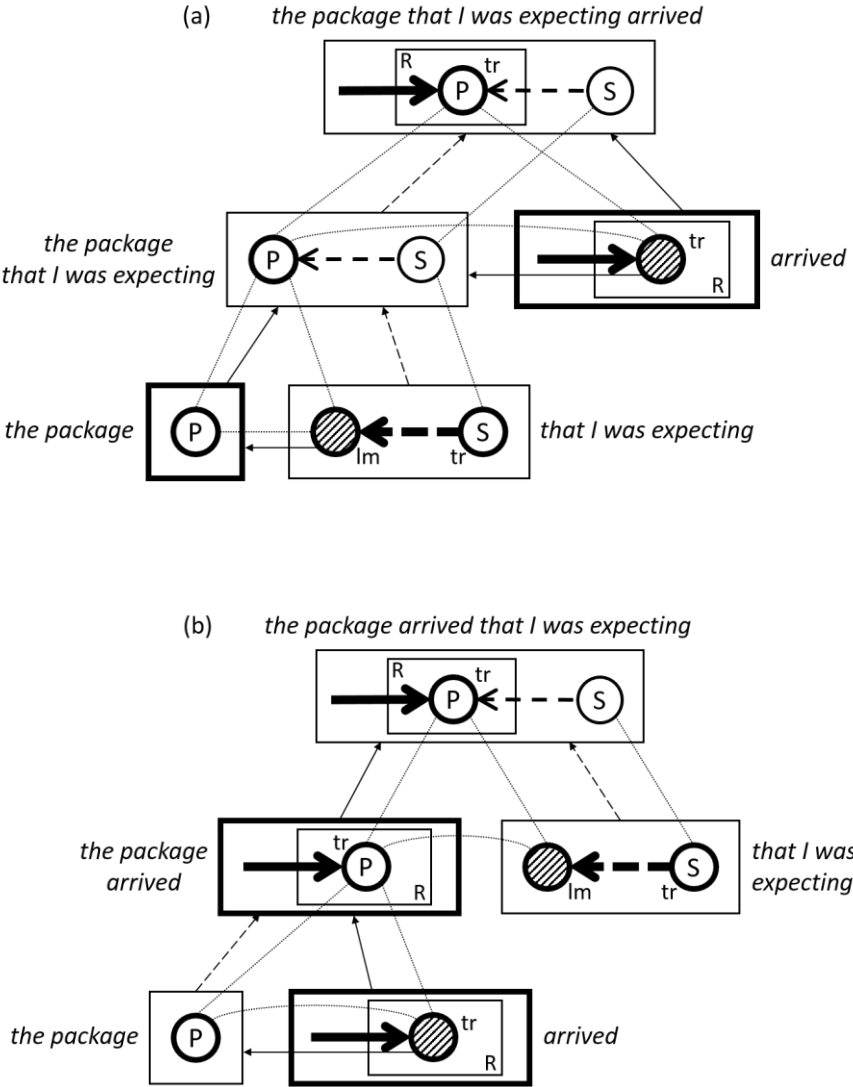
(a) *the package that I was expecting arrived*

R tr P S

*the package that I was expecting*

P S

tr R

*arrived*

*the package*

P

lm tr S

*that I was expecting*

(b) *the package arrived that I was expecting*

R tr P S

*the package arrived*

tr P R

lm tr S

*that I was expecting*

*the package*

P

tr R

*arrived*